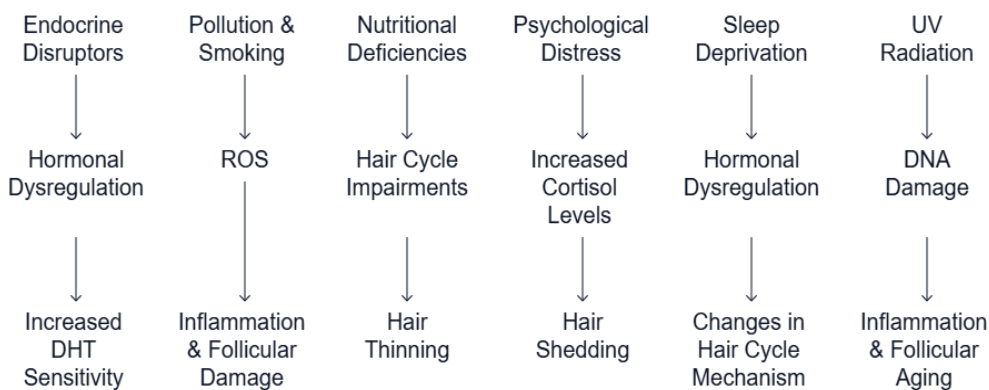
Endocrine Disruptors

Hormonal Dysregulation

Increased DHT Sensitivity

Pollution & Smoking

ROS

Inflammation & Follicular Damage

Nutritional Deficiencies

Hair Cycle Impairments

Hair Thinning

Psychological Distress

Increased Cortisol Levels

Hair Shedding

Sleep Deprivation

Hormonal Dysregulation

Changes in Hair Cycle Mechanism

UV Radiation

DNA Damage

Inflammation & Follicular Aging